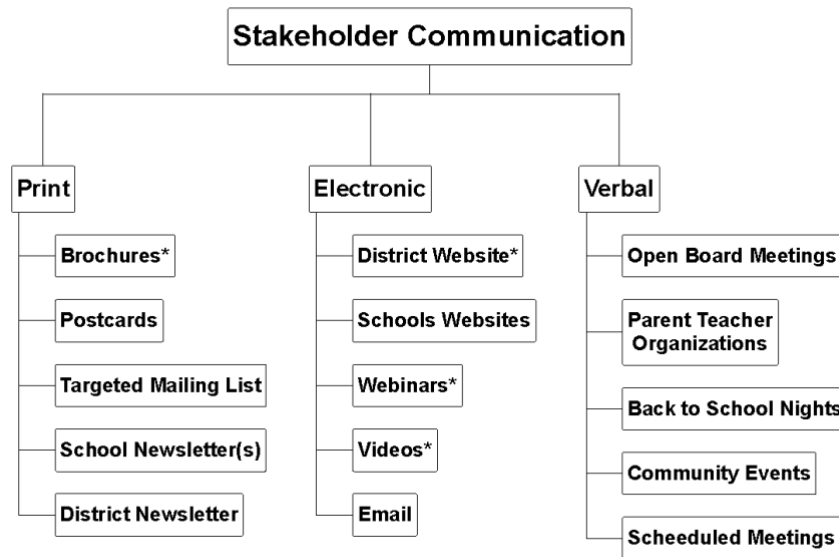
Stakeholder Communication

Print

Brochures*

Postcards

Targeted Mailing List

School Newsletter(s)

District Newsletter

Electronic

District Website*

Schools Websites

Webinars*

Videos*

Email

Verbal

Open Board Meetings

Parent Teacher Organizations

Back to School Nights

Community Events

Scheeduled Meetings